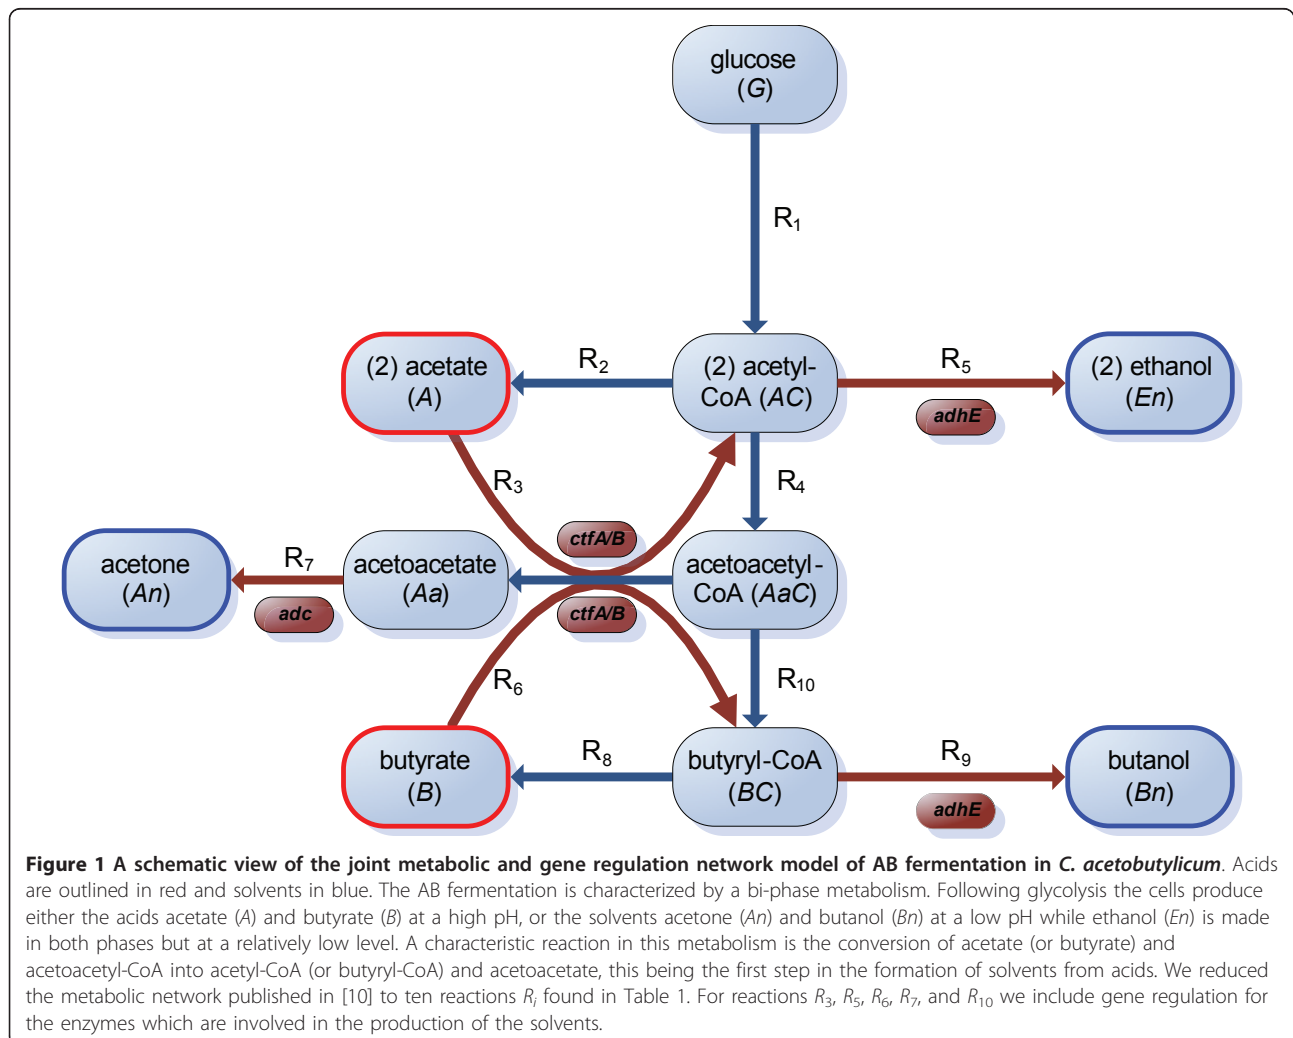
glucose
(G)

R$_1$

(2) acetate
(A)

R$_2$

(2) acetyl-CoA (AC)

R$_5$

(2) ethanol
(En)

adhE

R$_3$

R$_4$

ctfA/B

acetone
(An)

R$_7$

adc

acetoacetate
(Aa)

acetoacetyl-CoA (AaC)

ctfA/B

R$_6$

R$_{10}$

butyrate
(B)

R$_8$

butyryl-CoA
(BC)

R$_9$

butanol
(Bn)

adhE

**Figure 1 A schematic view of the joint metabolic and gene regulation network model of AB fermentation in *C. acetobutylicum***. Acids are outlined in red and solvents in blue. The AB fermentation is characterized by a bi-phase metabolism. Following glycolysis the cells produce either the acids acetate (A) and butyrate (B) at a high pH, or the solvents acetone (An) and butanol (Bn) at a low pH while ethanol (En) is made in both phases but at a relatively low level. A characteristic reaction in this metabolism is the conversion of acetate (or butyrate) and acetoacetyl-CoA into acetyl-CoA (or butyryl-CoA) and acetoacetate, this being the first step in the formation of solvents from acids. We reduced the metabolic network published in [10] to ten reactions $R_i$ found in Table 1. For reactions $R_3$, $R_5$, $R_6$, $R_7$, and $R_{10}$ we include gene regulation for the enzymes which are involved in the production of the solvents.